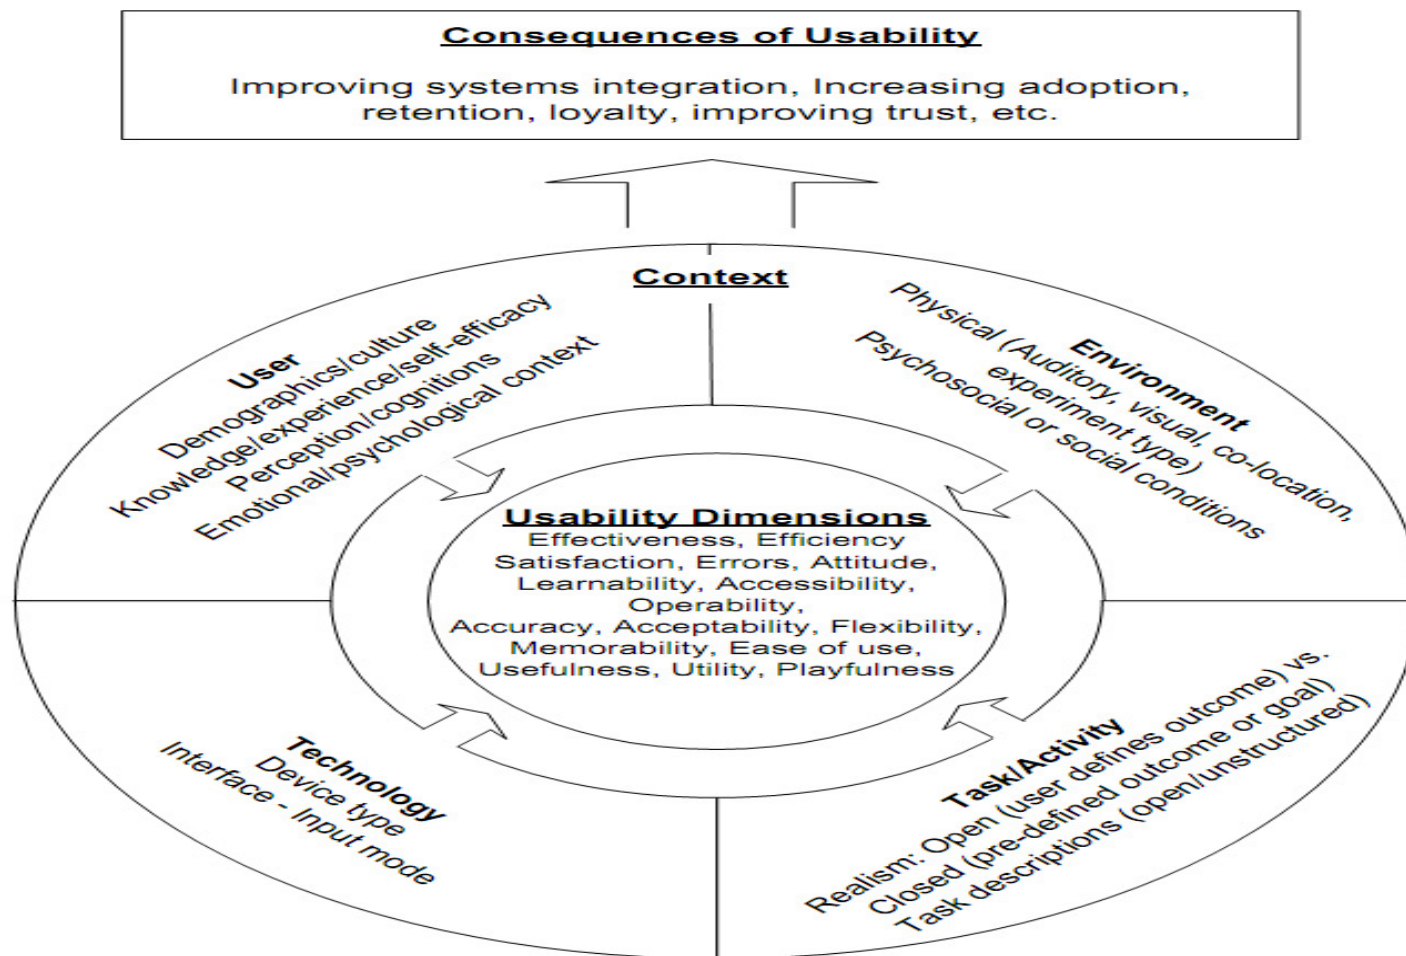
Consequences of Usability

Improving systems integration, Increasing adoption, retention, loyalty, improving trust, etc.

Context

User
Demographics/culture
Knowledge/experience/self-efficacy
Perception/cognitions
Emotional/psychological context

Environment
Physical (Auditory, visual, co-location, experiment type)
Psychosocial or social conditions

Usability Dimensions
Effectiveness, Efficiency
Satisfaction, Errors, Attitude,
Learnability, Accessibility,
Operability,
Accuracy, Acceptability, Flexibility,
Memorability, Ease of use,
Usefulness, Utility, Playfulness

Technology
Device type
Interface - Input mode

Task/Activity
Realism: Open (user defines outcome) vs.
Closed (pre-defined outcome or goal)
Task descriptions (open/unstructured)